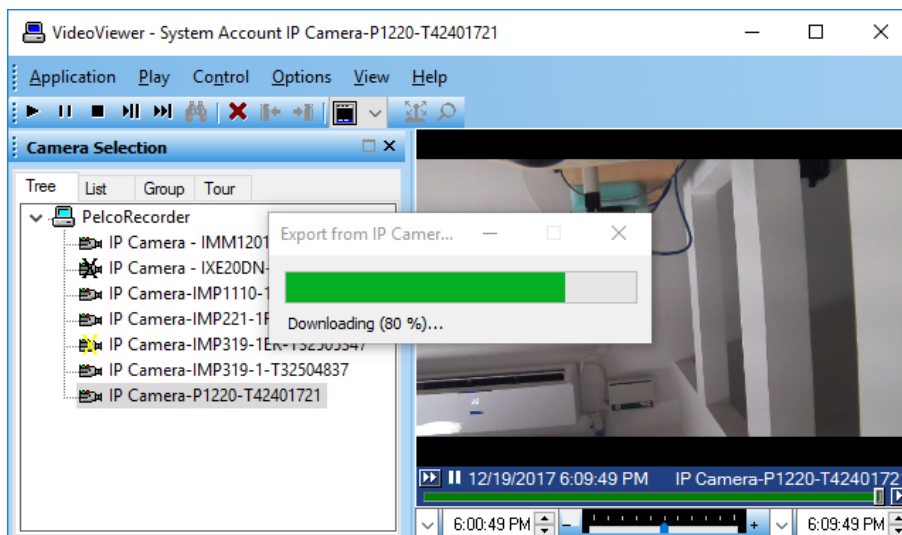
VideoViewer - System Account IP Camera-P1220-T42401721

Application Play Control Options View Help

Camera Selection

Tree List Group Tour

PelcoRecorder
IP Camera - IMM1201
IP Camera - IXE20DN-
IP Camera-IMP1110-1
IP Camera-IMP221-1F
IP Camera-IMP319-1ER-T32505547
IP Camera-IMP319-1-T32504837
IP Camera-P1220-T42401721

Export from IP Camer...

Downloading (80 %)...

12/19/2017 6:09:49 PM IP Camera-P1220-T4240172

6:00:49 PM 6:09:49 PM